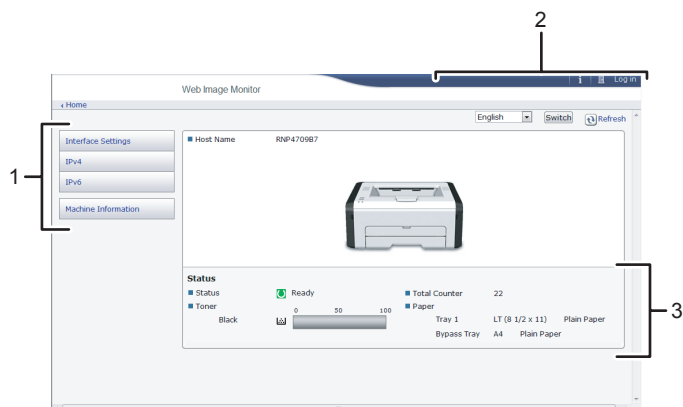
2

Web Image Monitor

i Log in

Home

English Switch Refresh

1

Interface Settings

IPv4

IPv6

Machine Information

Host Name RNP4709B7

Status

Status Ready

Toner

Black 0 50 100

Total Counter 22

Paper

Tray 1 LT (8 1/2 x 11) Plain Paper

Bypass Tray A4 Plain Paper

3